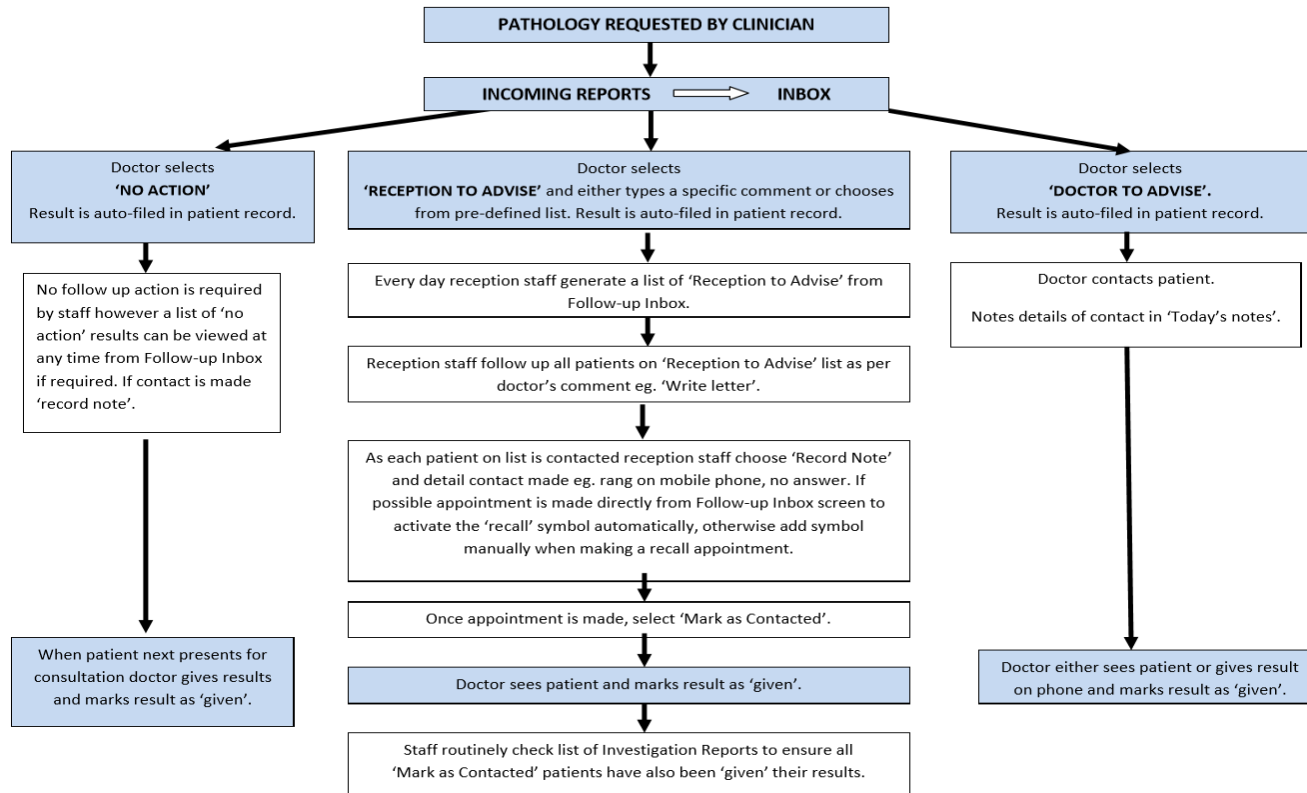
PATHOLOGY REQUESTED BY CLINICIAN

INCOMING REPORTS INBOX

Doctor selects
'NO ACTION'
Result is auto-filed in patient record.

No follow up action is required by staff however a list of 'no action' results can be viewed at any time from Follow-up Inbox if required. If contact is made 'record note'.

When patient next presents for consultation doctor gives results and marks result as 'given'.

Doctor selects
'RECEPTION TO ADVISE' and either types a specific comment or chooses from pre-defined list. Result is auto-filed in patient record.

Every day reception staff generate a list of 'Reception to Advise' from Follow-up Inbox.

Reception staff follow up all patients on 'Reception to Advise' list as per doctor's comment eg. 'Write letter'.

As each patient on list is contacted reception staff choose 'Record Note' and detail contact made eg. rang on mobile phone, no answer. If possible appointment is made directly from Follow-up Inbox screen to activate the 'recall' symbol automatically, otherwise add symbol manually when making a recall appointment.

Once appointment is made, select 'Mark as Contacted'.

Doctor sees patient and marks result as 'given'.

Staff routinely check list of Investigation Reports to ensure all 'Mark as Contacted' patients have also been 'given' their results.

Doctor selects
'DOCTOR TO ADVISE'.
Result is auto-filed in patient record.

Doctor contacts patient.

Notes details of contact in 'Today's notes'.

Doctor either sees patient or gives result on phone and marks result as 'given'.